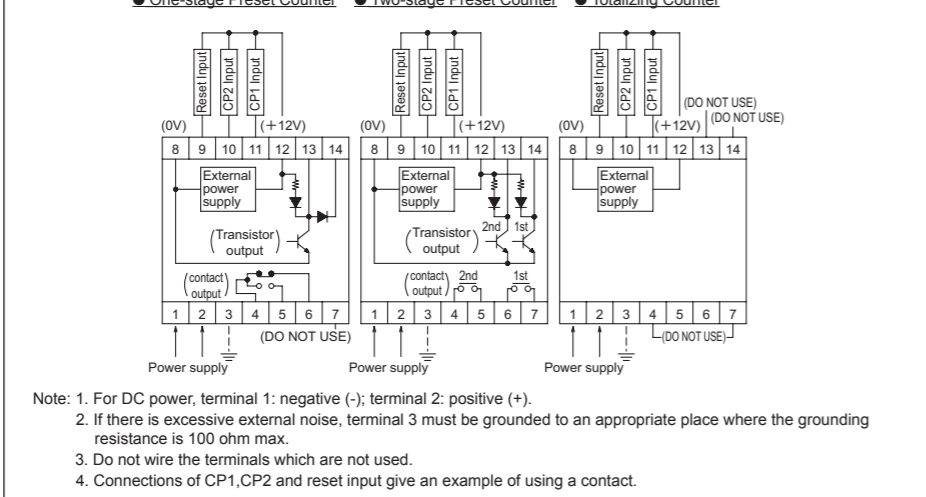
● One-stage Preset Counter ● Two-stage Preset Counter ● Totalizing Counter

Reset Input
CP2 Input
CP1 Input
(0V)
(+12V)
8 9 10 11 12 13 14
External power supply
(Transistor output)
(contact output)
1 2 3 4 5 6 7
(DO NOT USE)
Power supply

Reset Input
CP2 Input
CP1 Input
(0V)
(+12V)
8 9 10 11 12 13 14
External power supply
(Transistor output)
2nd
1st
(contact output)
2nd
1st
1 2 3 4 5 6 7
Power supply

Reset Input
CP2 Input
CP1 Input
(DO NOT USE)
(DO NOT USE)
(0V)
(+12V)
8 9 10 11 12 13 14
External power supply
1 2 3 4 5 6 7
(DO NOT USE)
Power supply

Note: 1. For DC power, terminal 1: negative (-); terminal 2: positive (+).
2. If there is excessive external noise, terminal 3 must be grounded to an appropriate place where the grounding resistance is 100 ohm max.
3. Do not wire the terminals which are not used.
4. Connections of CP1,CP2 and reset input give an example of using a contact.